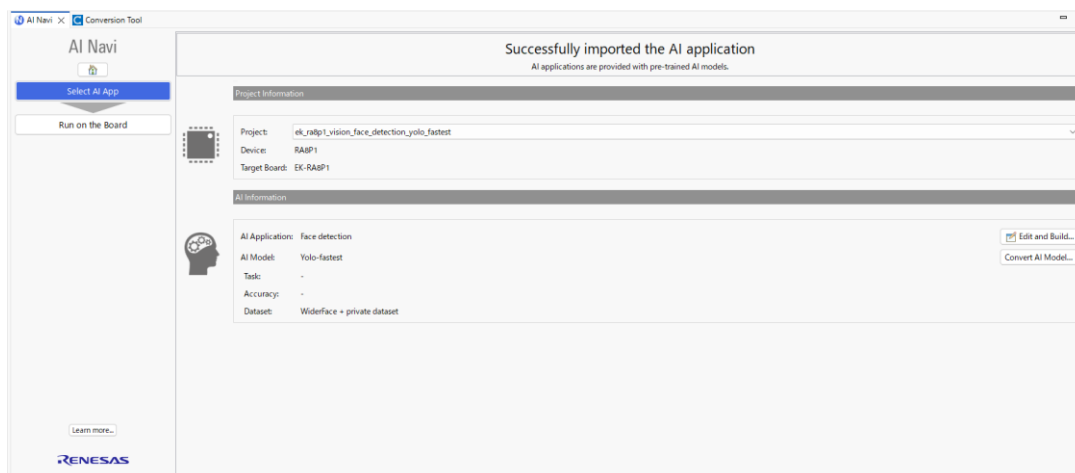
AI Navi × Conversion Tool

AI Navi

Select AI App

Run on the Board

Learn more...

RENESAS

Successfully imported the AI application

AI applications are provided with pre-trained AI models.

Project Information

Project: ek_ra8p1_vision_face_detection_yolo_fastest

Device: RA8P1

Target Board: EK-RA8P1

AI Information

AI Application: Face detection

AI Model: Yolo-fastest

Task: -

Accuracy: -

Dataset: WiderFace + private dataset

Edit and Build...

Convert AI Model...